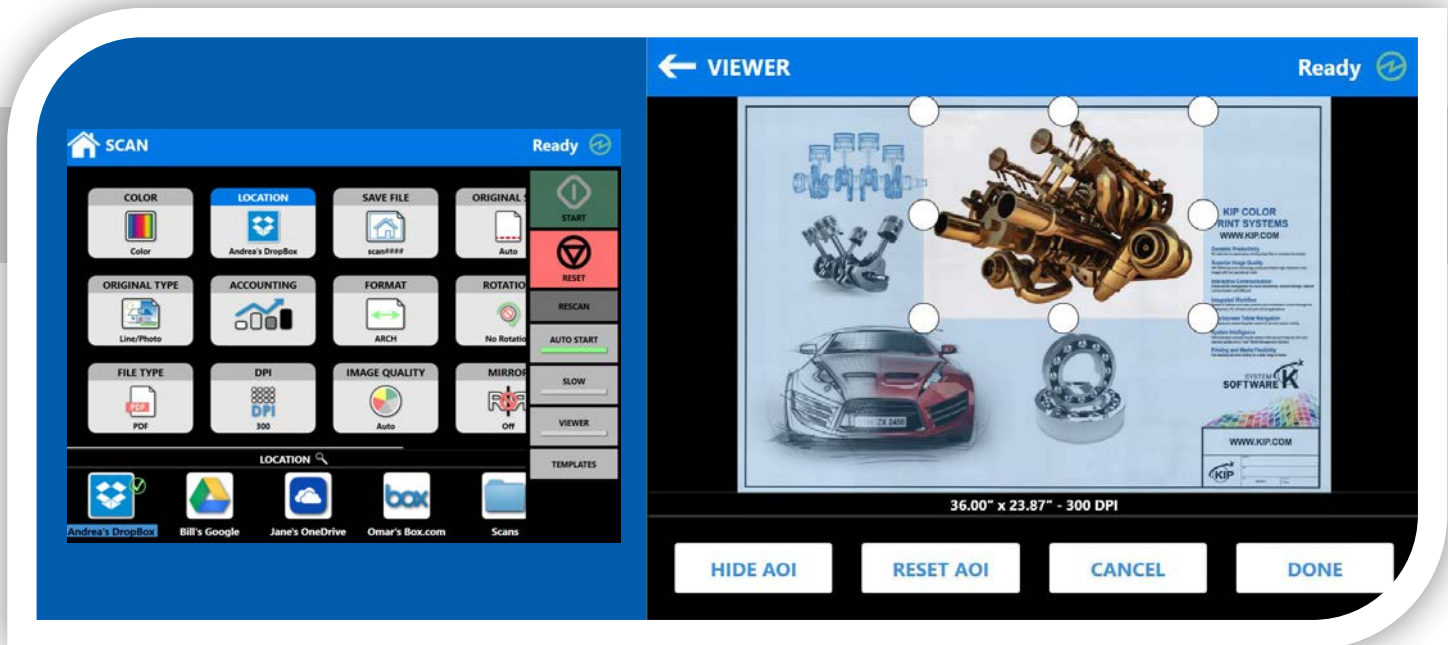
SCAN

Ready

COLOR
Color

LOCATION
Andrea's DropBox

SAVE FILE
scan####

ORIGINAL S
Auto

START

RESET

ORIGINAL TYPE
Line/Photo

ACCOUNTING

FORMAT
ARCH

ROTATIO
No Rotatio

RESCAN

AUTO START

FILE TYPE
PDF
PDF

DPI
DPI
300

IMAGE QUALITY
Auto

MIRROR
Off

SLOW

VIEWER

TEMPLATES

LOCATION

Andrea's DropBox
Bill's Google
Jane's OneDrive
box
Omar's Box.com
Scans

VIEWER

Ready

KIP COLOR
PRINT SYSTEMS
WWW.KIP.COM

SYSTEM
SOFTWARE K

WWW.KIP.COM

KIP

36.00" x 23.87" - 300 DPI

HIDE AOI
RESET AOI
CANCEL
DONE